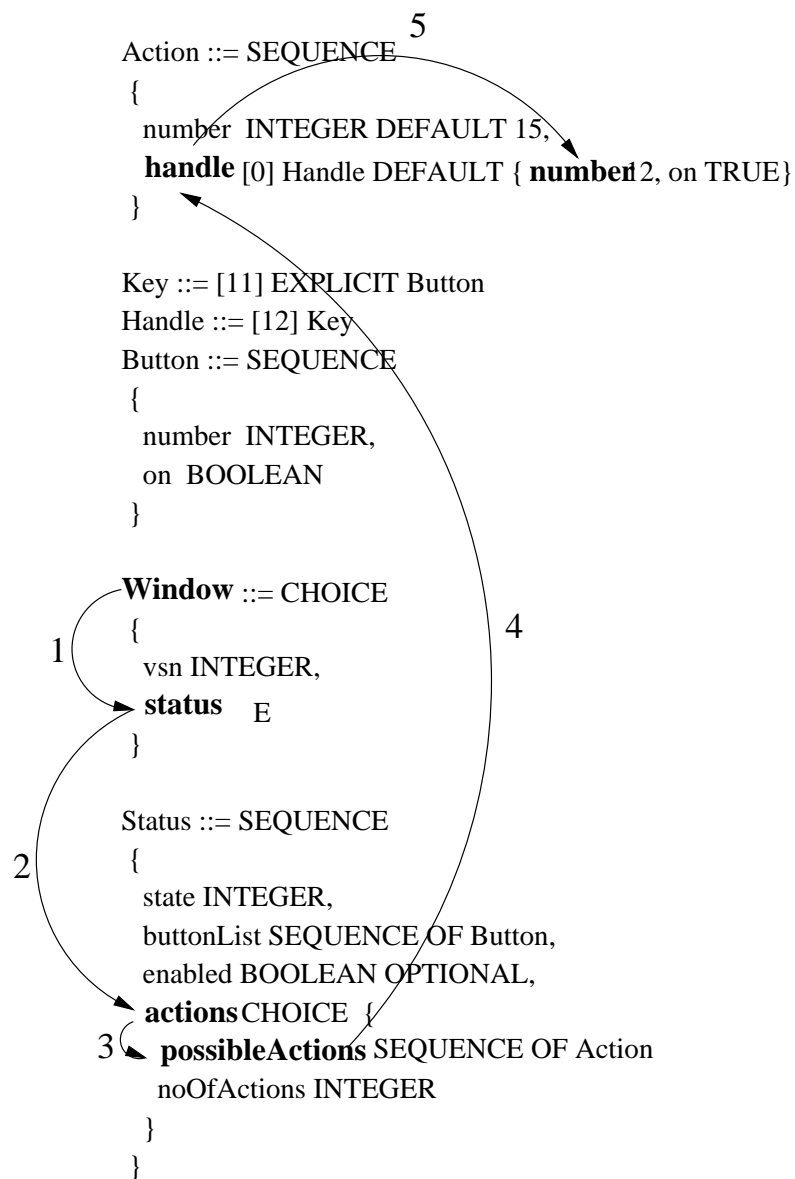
5

Action ::= SEQUENCE
{
number INTEGER DEFAULT 15,
**handle** [0] Handle DEFAULT { **number** 12, on TRUE}
}

Key ::= [11] EXPLICIT Button
Handle ::= [12] Key
Button ::= SEQUENCE
{
number INTEGER,
on BOOLEAN
}

**Window** ::= CHOICE
{
vsn INTEGER,
**status** E
}

1

4

Status ::= SEQUENCE
{
state INTEGER,
buttonList SEQUENCE OF Button,
enabled BOOLEAN OPTIONAL,
**actions** CHOICE {
**possibleActions** SEQUENCE OF Action
noOfActions INTEGER
}
}

2

3